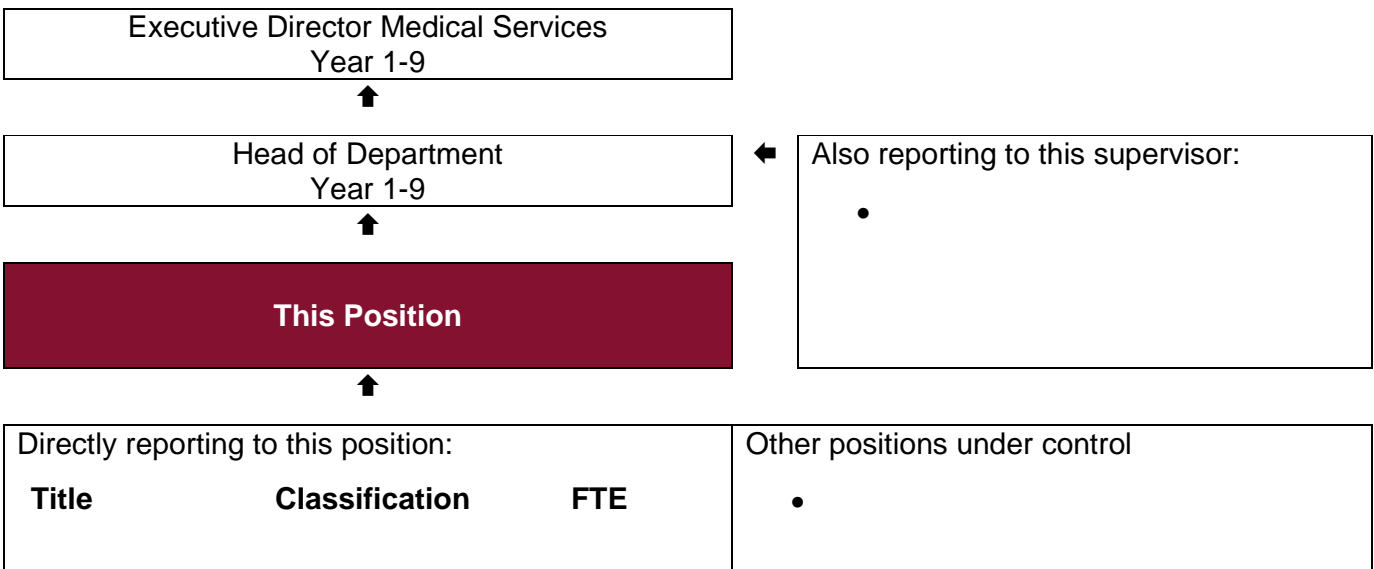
Executive Director Medical Services
Year 1-9

Head of Department
Year 1-9

Also reporting to this supervisor:

•

This Position

Directly reporting to this position:

| Title | Classification | FTE |
|---|---|---|

Other positions under control

•